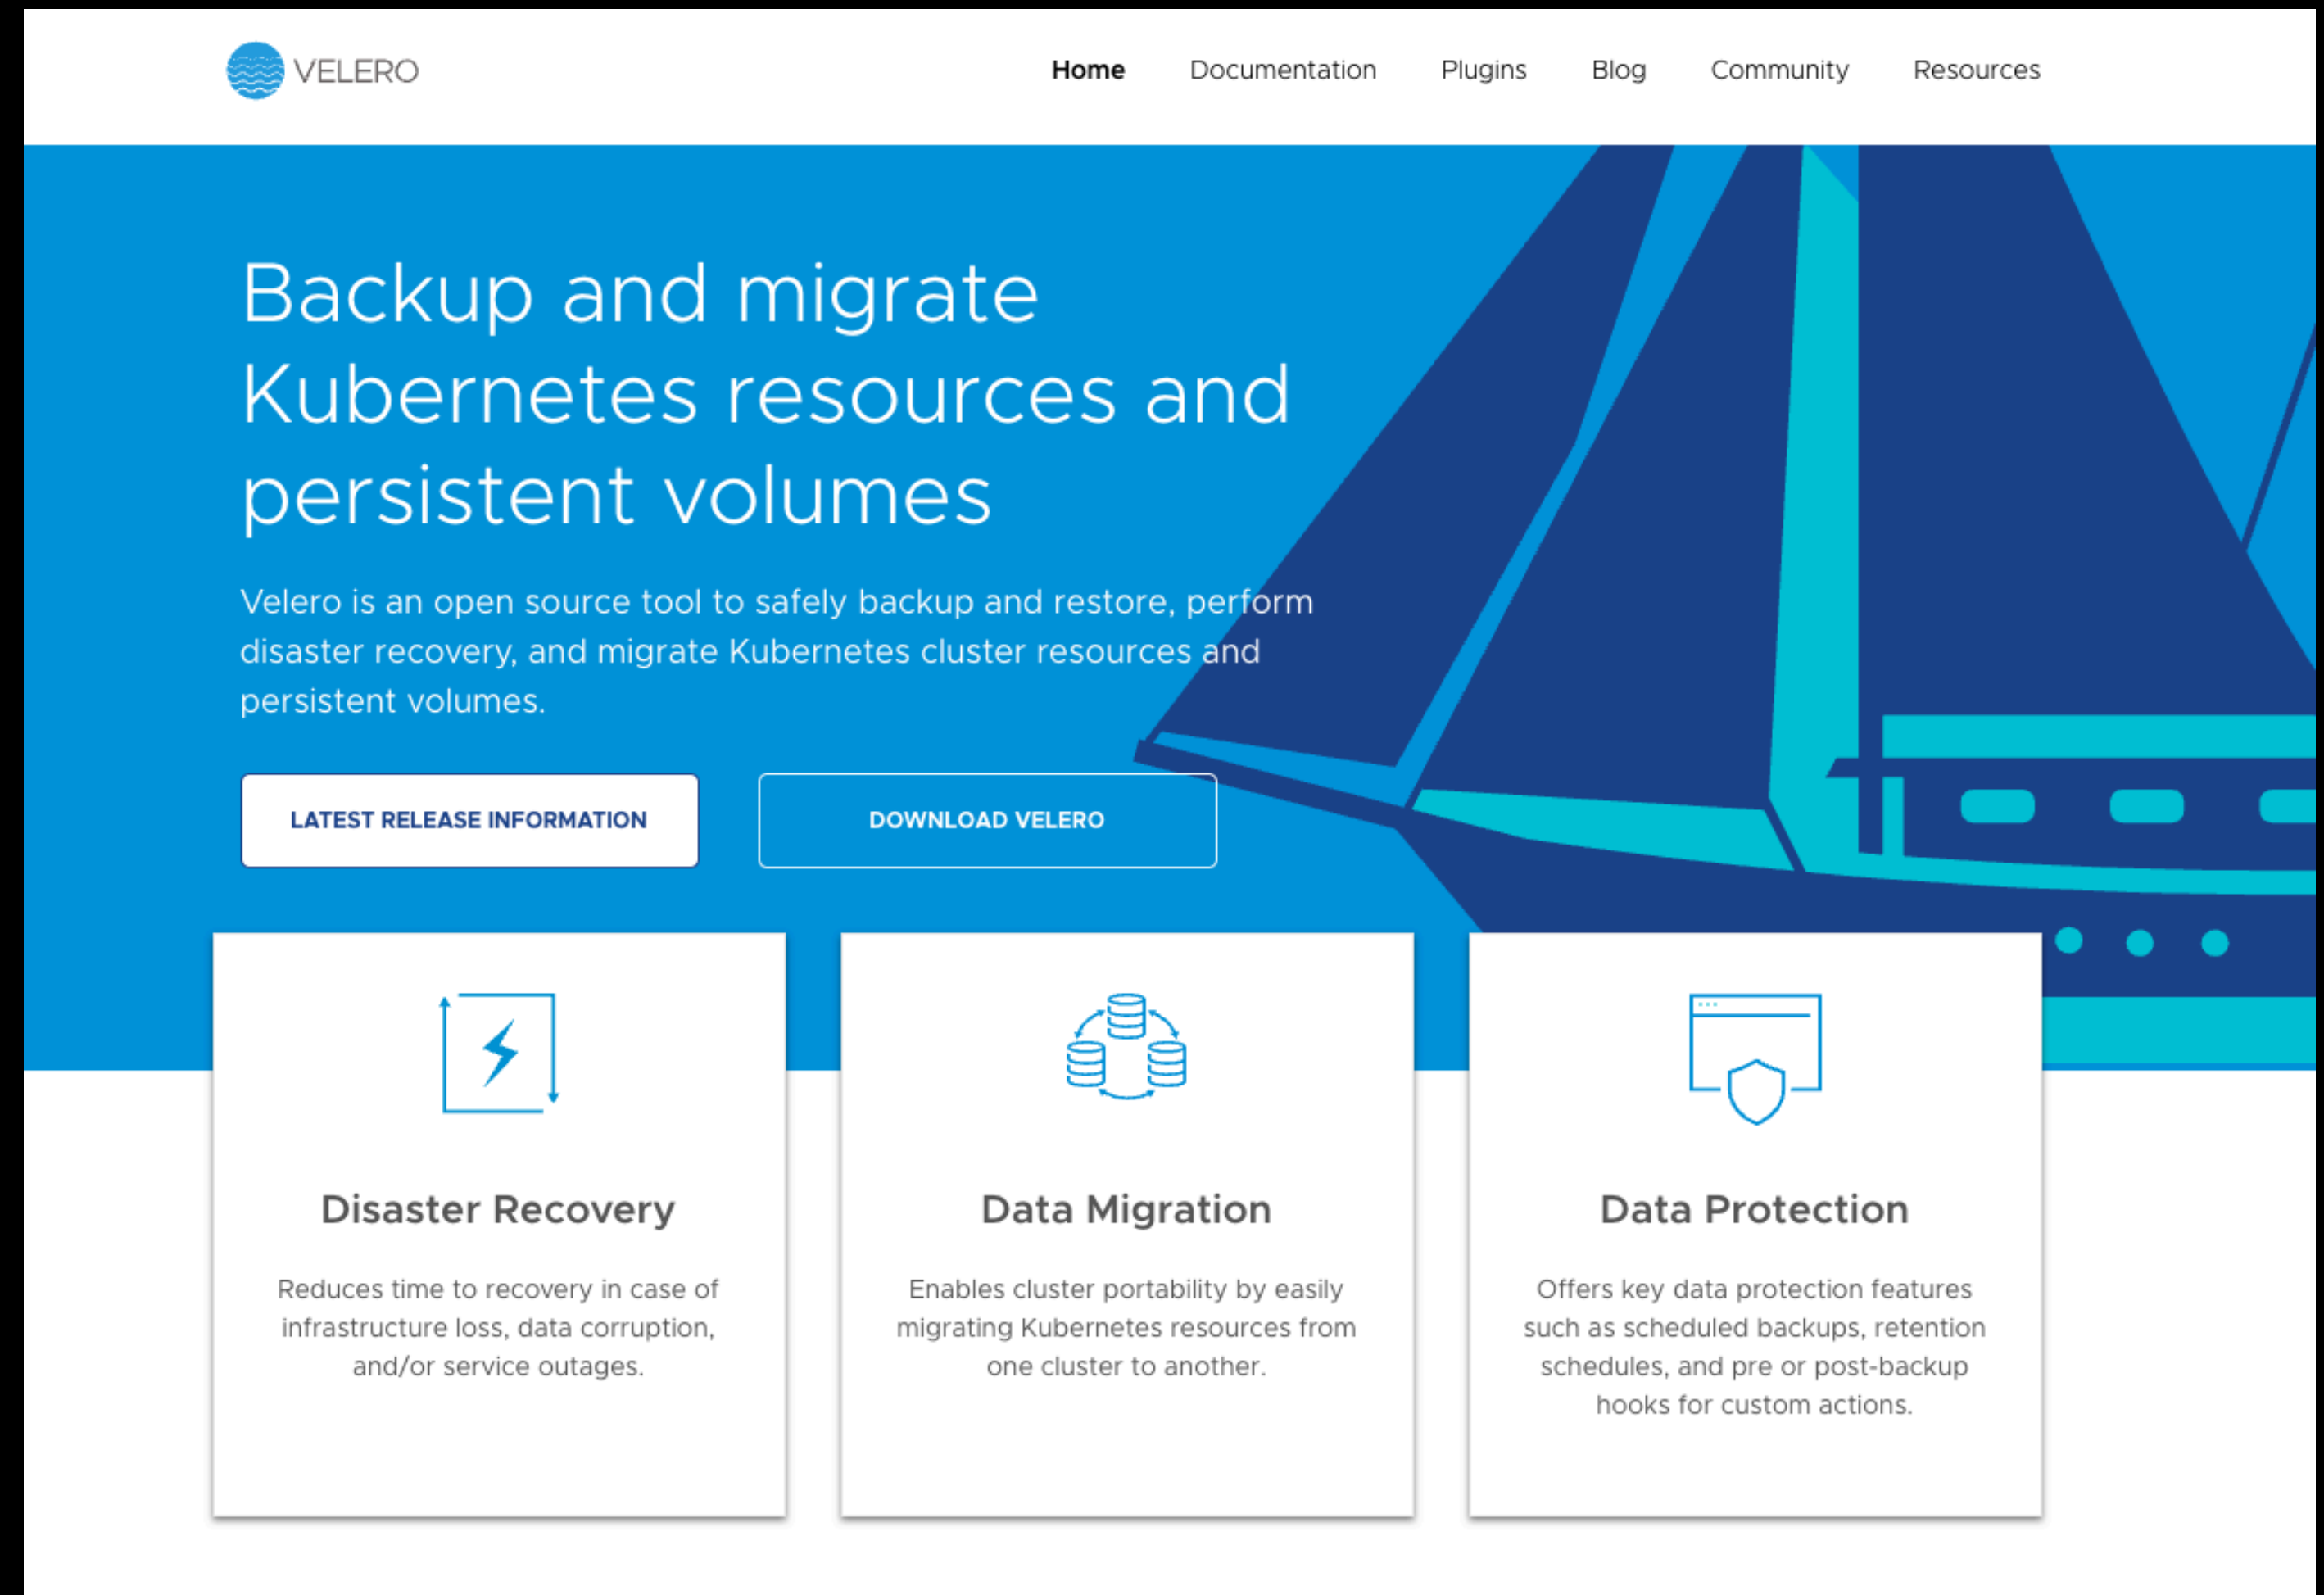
VELERO

Home Documentation Plugins Blog Community Resources

Backup and migrate Kubernetes resources and persistent volumes

Velero is an open source tool to safely backup and restore, perform disaster recovery, and migrate Kubernetes cluster resources and persistent volumes.

LATEST RELEASE INFORMATION

DOWNLOAD VELERO

Disaster Recovery

Reduces time to recovery in case of infrastructure loss, data corruption, and/or service outages.

Data Migration

Enables cluster portability by easily migrating Kubernetes resources from one cluster to another.

Data Protection

Offers key data protection features such as scheduled backups, retention schedules, and pre or post-backup hooks for custom actions.